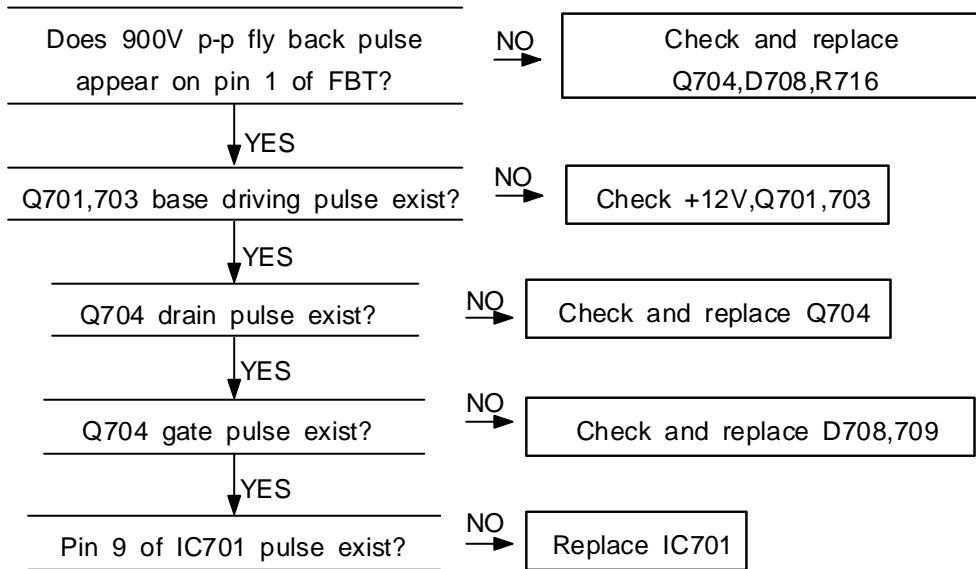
Does 900V p-p fly back pulse appear on pin 1 of FBT?

NO

Check and replace Q704,D708,R716

YES

Q701,703 base driving pulse exist?

NO

Check +12V,Q701,703

YES

Q704 drain pulse exist?

NO

Check and replace Q704

YES

Q704 gate pulse exist?

NO

Check and replace D708,709

YES

Pin 9 of IC701 pulse exist?

NO

Replace IC701